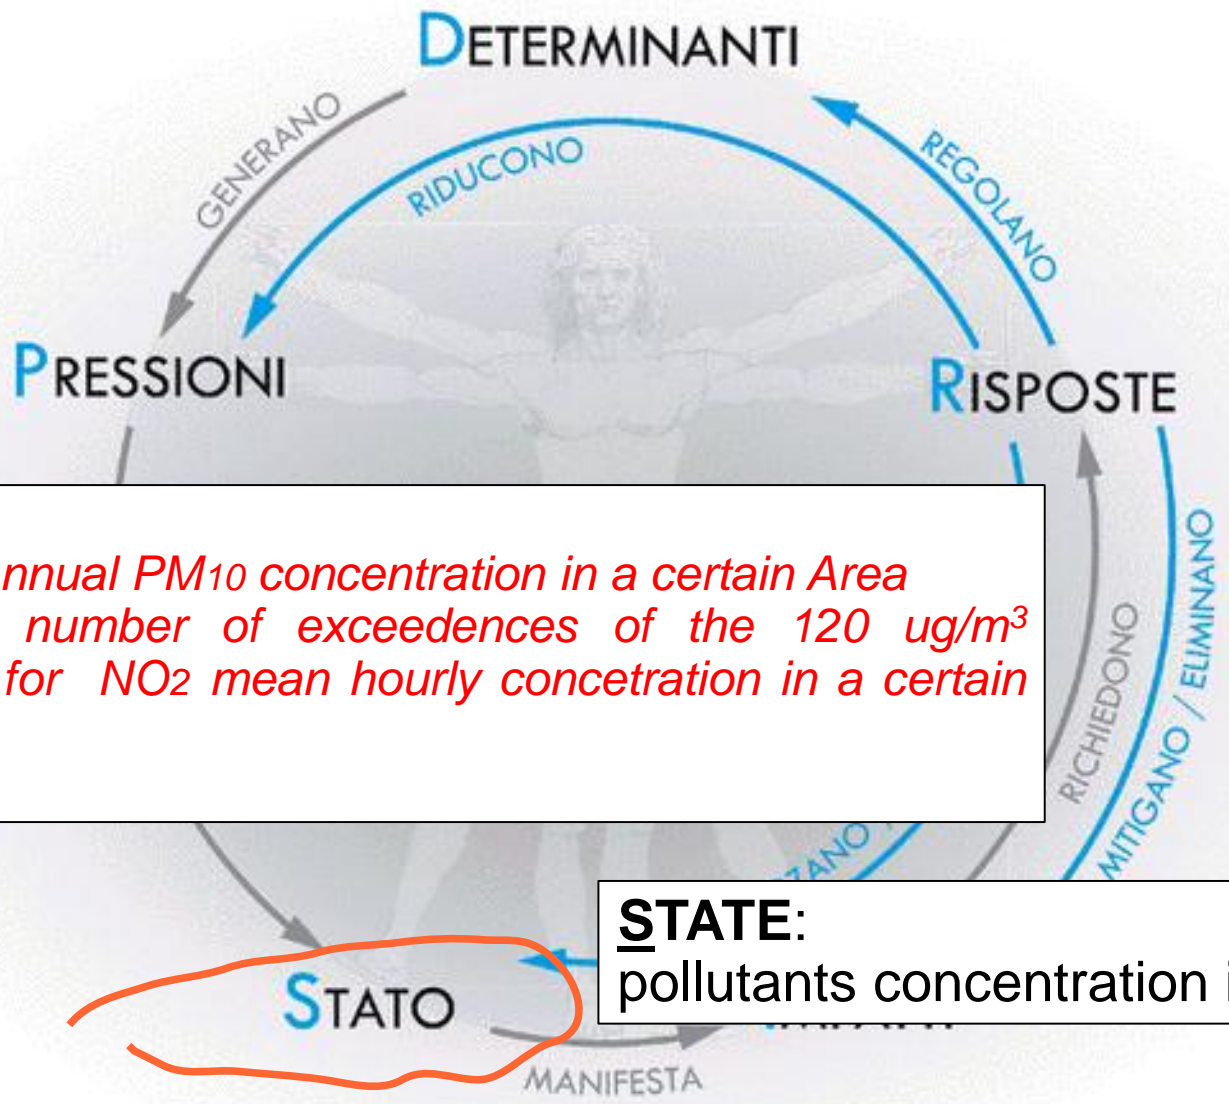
DETERMINANTI

GENERANO

RIDUCONO

REGOLANO

PRESSIONI

RISPOSTE

nnual PM10 concentration in a certain Area
number of exceedences of the 120 ug/m$^3$ for NO$_2$ mean hourly concetration in a certain

RICHIEDONO

MITIGANO / ELIMINANO

ZANO

STATE:
pollutants concentration i

STATO

MANIFESTA